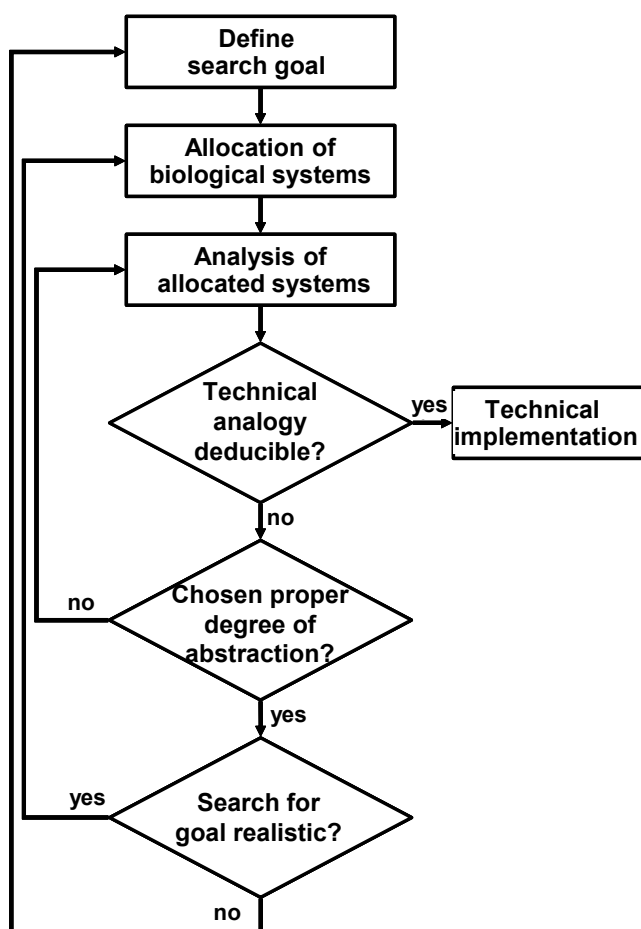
Define search goal

Allocation of biological systems

Analysis of allocated systems

Technical analogy deducible?

yes

Technical implementation

no

no

Chosen proper degree of abstraction?

yes

yes

Search for goal realistic?

no